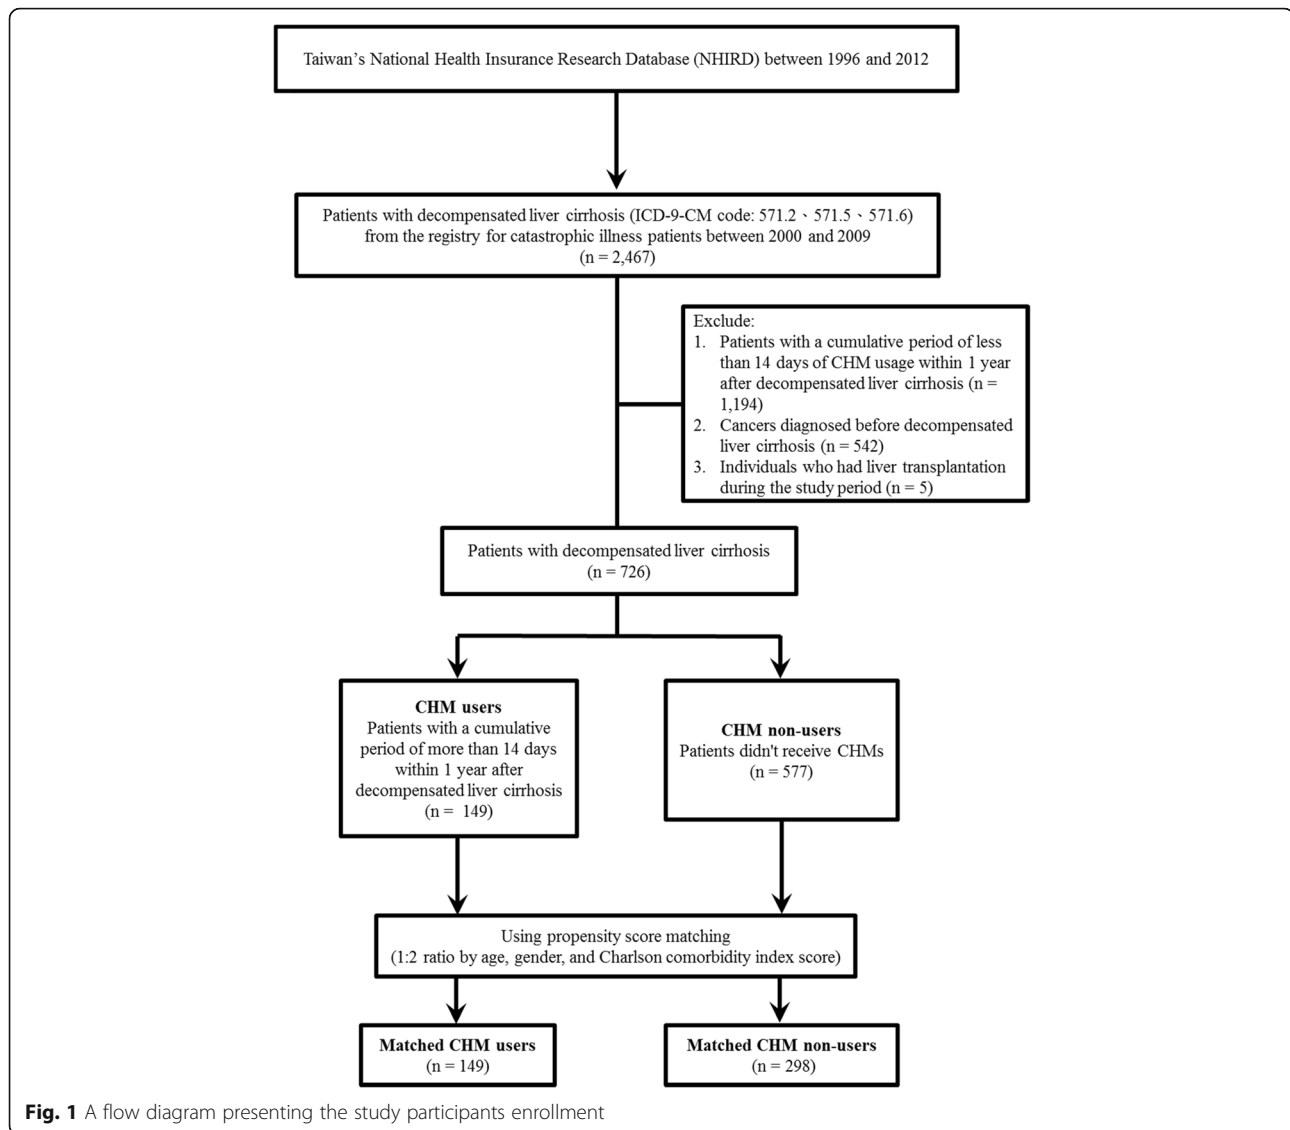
Taiwan's National Health Insurance Research Database (NHIRD) between 1996 and 2012

Patients with decompensated liver cirrhosis (ICD-9-CM code: 571.2、571.5、571.6) from the registry for catastrophic illness patients between 2000 and 2009 (n = 2,467)

Exclude:
1. Patients with a cumulative period of less than 14 days of CHM usage within 1 year after decompensated liver cirrhosis (n = 1,194)
2. Cancers diagnosed before decompensated liver cirrhosis (n = 542)
3. Individuals who had liver transplantation during the study period (n = 5)

Patients with decompensated liver cirrhosis (n = 726)

CHM users
Patients with a cumulative period of more than 14 days within 1 year after decompensated liver cirrhosis (n = 149)

CHM non-users
Patients didn't receive CHMs (n = 577)

Using propensity score matching (1:2 ratio by age, gender, and Charlson comorbidity index score)

Matched CHM users (n = 149)

Matched CHM non-users (n = 298)

Fig. 1 A flow diagram presenting the study participants enrollment